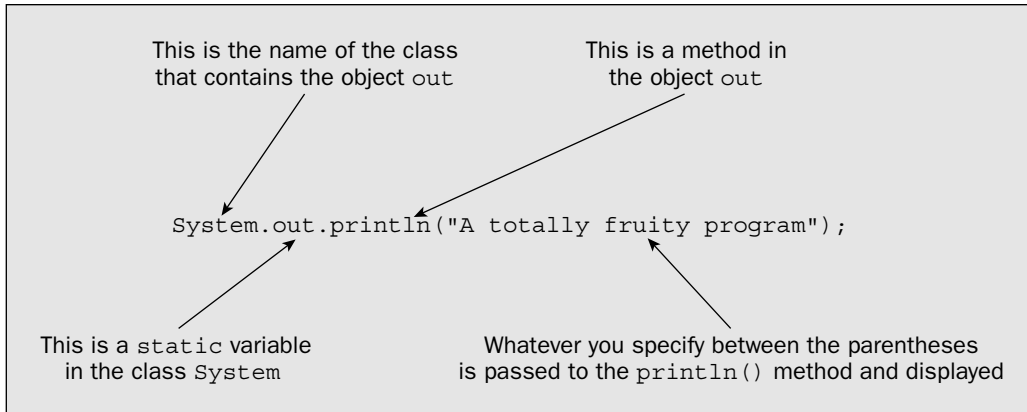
This is the name of the class that contains the object out

This is a method in the object out

System.out.println("A totally fruity program");

This is a static variable in the class System

Whatever you specify between the parentheses is passed to the println() method and displayed